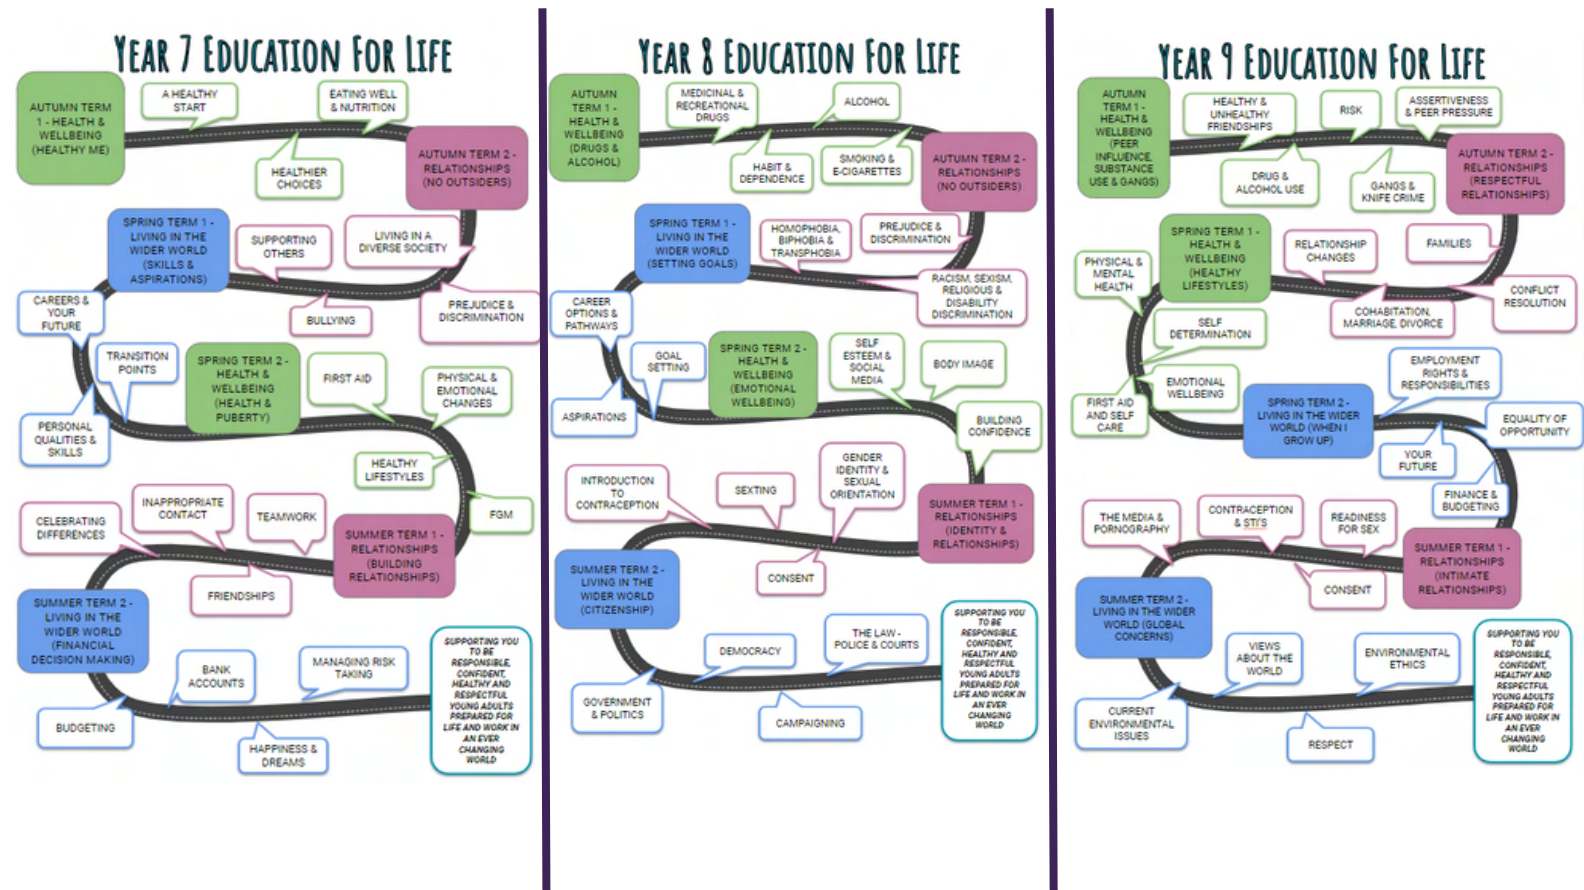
YEAR 7 EDUCATION FOR LIFE

AUTUMN TERM 1 - HEALTH & WELLBEING (HEALTHY ME)

A HEALTHY START

EATING WELL & NUTRITION

HEALTHIER CHOICES

AUTUMN TERM 2 - RELATIONSHIPS (NO OUTSIDERS)

SPRING TERM 1 - LIVING IN THE WIDER WORLD (SKILLS & ASPIRATIONS)

SUPPORTING OTHERS

LIVING IN A DIVERSE SOCIETY

CAREERS & YOUR FUTURE

BULLYING

PREJUDICE & DISCRIMINATION

TRANSITION POINTS

SPRING TERM 2 - HEALTH & WELLBEING (HEALTH & PUBERTY)

FIRST AID

PHYSICAL & EMOTIONAL CHANGES

PERSONAL QUALITIES & SKILLS

HEALTHY LIFESTYLES

INAPPROPRIATE CONTACT

TEAMWORK

FGM

CELEBRATING DIFFERENCES

SUMMER TERM 1 - RELATIONSHIPS (BUILDING RELATIONSHIPS)

FRIENDSHIPS

SUMMER TERM 2 - LIVING IN THE WIDER WORLD (FINANCIAL DECISION MAKING)

BANK ACCOUNTS

MANAGING RISK TAKING

SUPPORTING YOU TO BE RESPONSIBLE, CONFIDENT, HEALTHY AND RESPECTFUL YOUNG ADULTS PREPARED FOR LIFE AND WORK IN AN EVER CHANGING WORLD

BUDGETING

HAPPINESS & DREAMS

YEAR 8 EDUCATION FOR LIFE

AUTUMN TERM 1 - HEALTH & WELLBEING (DRUGS & ALCOHOL)

MEDICINAL & RECREATIONAL DRUGS

ALCOHOL

HABIT & DEPENDENCE

SMOKING & E-CIGARETTES

AUTUMN TERM 2 - RELATIONSHIPS (NO OUTSIDERS)

SPRING TERM 1 - LIVING IN THE WIDER WORLD (SETTING GOALS)

HOMOPHOBIA, BIPHOBIA & TRANSPHOBIA

PREJUDICE & DISCRIMINATION

CAREER OPTIONS & PATHWAYS

RACISM, SEXISM, RELIGIOUS & DISABILITY DISCRIMINATION

GOAL SETTING

SPRING TERM 2 - HEALTH & WELLBEING (EMOTIONAL WELLBEING)

SELF ESTEEM & SOCIAL MEDIA

BODY IMAGE

ASPIRATIONS

BUILDING CONFIDENCE

INTRODUCTION TO CONTRACEPTION

SEXTING

GENDER IDENTITY & SEXUAL ORIENTATION

SUMMER TERM 1 - RELATIONSHIPS (IDENTITY & RELATIONSHIPS)

SUMMER TERM 2 - LIVING IN THE WIDER WORLD (CITIZENSHIP)

CONSENT

DEMOCRACY

THE LAW - POLICE & COURTS

SUPPORTING YOU TO BE RESPONSIBLE, CONFIDENT, HEALTHY AND RESPECTFUL YOUNG ADULTS PREPARED FOR LIFE AND WORK IN AN EVER CHANGING WORLD

GOVERNMENT & POLITICS

CAMPAIGNING

YEAR 9 EDUCATION FOR LIFE

AUTUMN TERM 1 - HEALTH & WELLBEING (PEER INFLUENCE, SUBSTANCE USE & GANGS)

HEALTHY & UNHEALTHY FRIENDSHIPS

RISK

ASSERTIVENESS & PEER PRESSURE

DRUG & ALCOHOL USE

GANGS & KNIFE CRIME

AUTUMN TERM 2 - RELATIONSHIPS (RESPECTFUL RELATIONSHIPS)

SPRING TERM 1 - HEALTH & WELLBEING (HEALTHY LIFESTYLES)

RELATIONSHIP CHANGES

FAMILIES

PHYSICAL & MENTAL HEALTH

CONFLICT RESOLUTION

SELF DETERMINATION

COHABITATION, MARRIAGE, DIVORCE

EMPLOYMENT RIGHTS & RESPONSIBILITIES

FIRST AID AND SELF CARE

EMOTIONAL WELLBEING

SPRING TERM 2 - LIVING IN THE WIDER WORLD (WHEN I GROW UP)

EQUALITY OF OPPORTUNITY

YOUR FUTURE

FINANCE & BUDGETING

THE MEDIA & PORNOGRAPHY

CONTRACEPTION & STI'S

READINESS FOR SEX

SUMMER TERM 1 - RELATIONSHIPS (INTIMATE RELATIONSHIPS)

CONSENT

SUMMER TERM 2 - LIVING IN THE WIDER WORLD (GLOBAL CONCERNS)

VIEWS ABOUT THE WORLD

ENVIRONMENTAL ETHICS

SUPPORTING YOU TO BE RESPONSIBLE, CONFIDENT, HEALTHY AND RESPECTFUL YOUNG ADULTS PREPARED FOR LIFE AND WORK IN AN EVER CHANGING WORLD

CURRENT ENVIRONMENTAL ISSUES

RESPECT